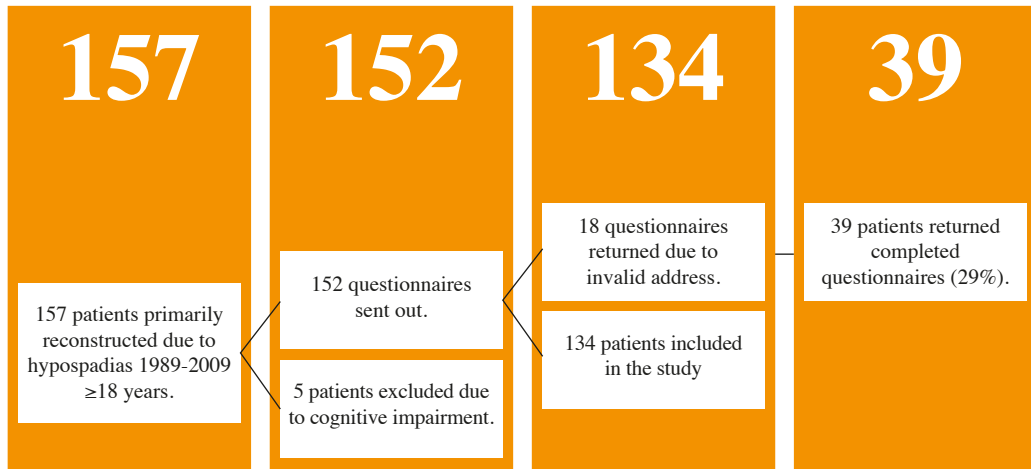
157

157 patients primarily reconstructed due to hypospadias 1989-2009 ≥18 years.

152

152 questionnaires sent out.

5 patients excluded due to cognitive impairment.

134

18 questionnaires returned due to invalid address.

134 patients included in the study

39

39 patients returned completed questionnaires (29%).